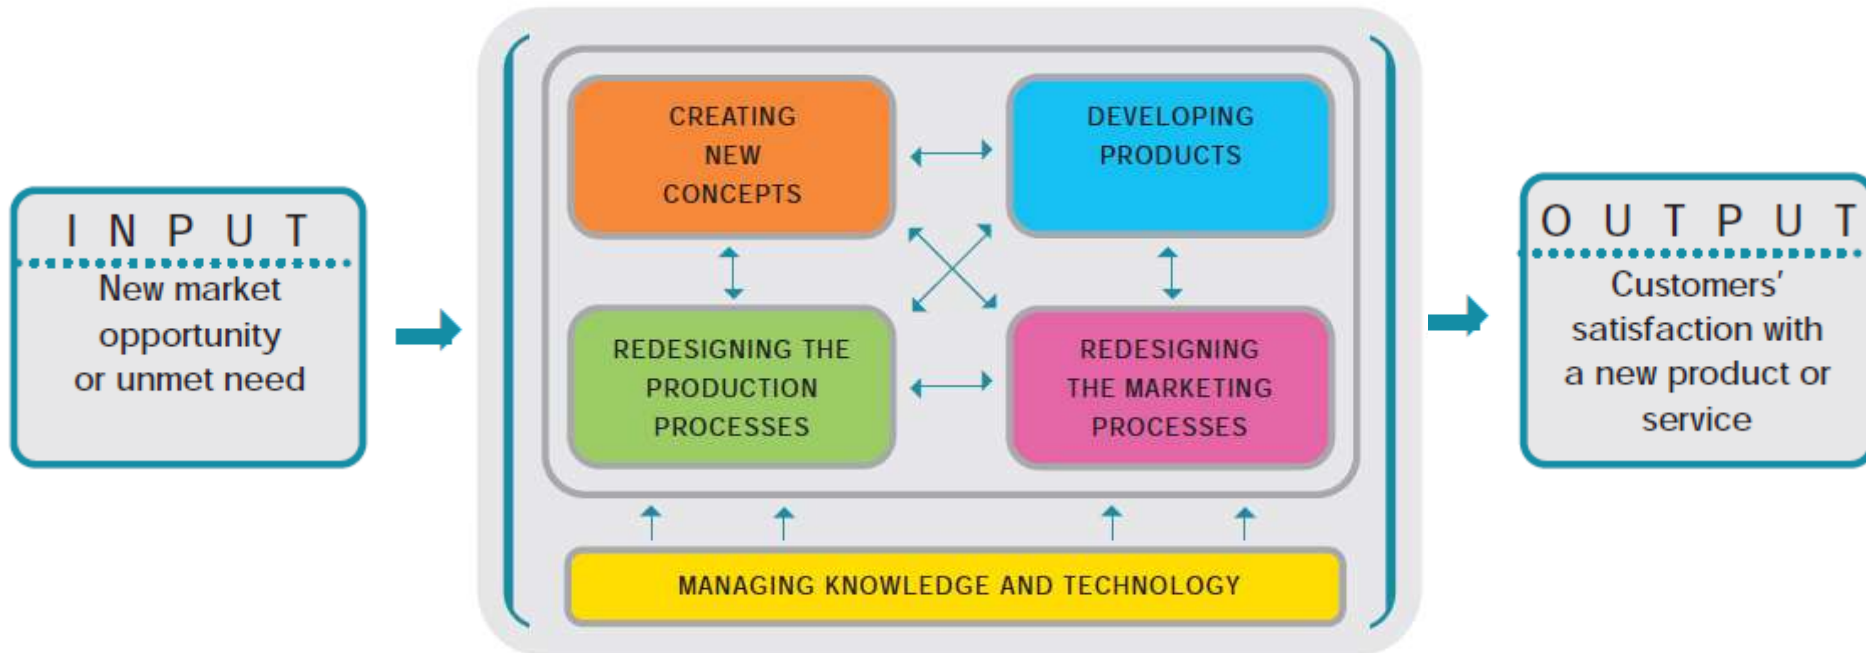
INPUT

New market opportunity or unmet need

CREATING NEW CONCEPTS

DEVELOPING PRODUCTS

REDESIGNING THE PRODUCTION PROCESSES

REDESIGNING THE MARKETING PROCESSES

MANAGING KNOWLEDGE AND TECHNOLOGY

OUTPUT

Customers' satisfaction with a new product or service